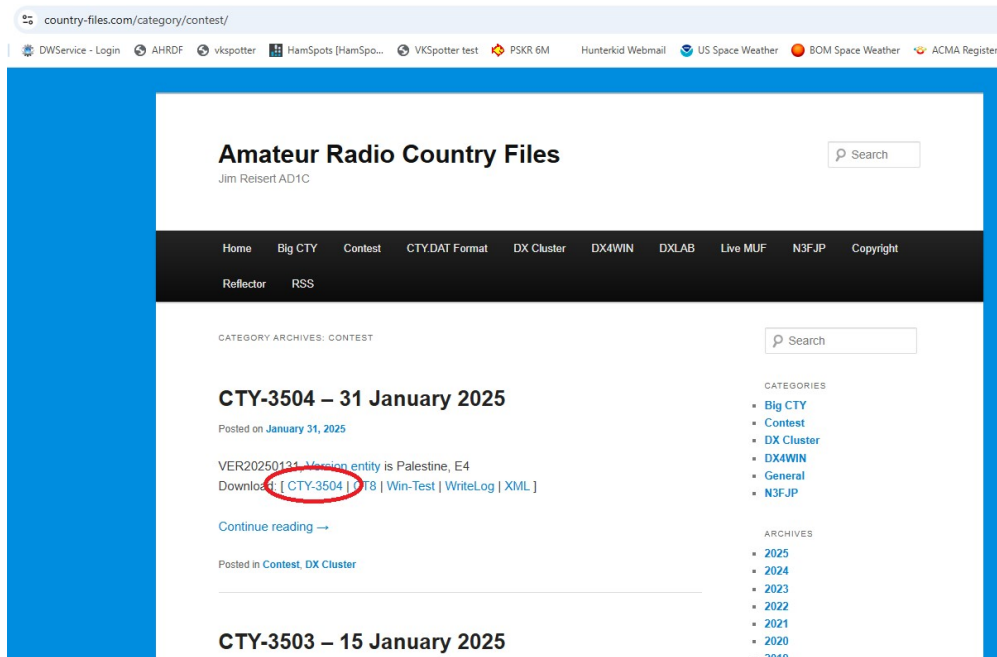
country-files.com/category/contest/

DWService - Login AHRDF vkspotter HamSpots [HamSpo... VKSpotter test PSKR 6M Hunterkid Webmail US Space Weather BOM Space Weather ACMA Register

Amateur Radio Country Files
Jim Reisert AD1C

Search

Home Big CTY Contest CTY.DAT Format DX Cluster DX4WIN DXLAB Live MUF N3FJP Copyright Reflector RSS

CATEGORY ARCHIVES: CONTEST

CTY-3504 – 31 January 2025

Posted on January 31, 2025

VER20250131, Version entity is Palestine, E4
Download: [ CTY-3504 | OT8 | Win-Test | WriteLog | XML ]

Continue reading →

Posted in Contest, DX Cluster

CTY-3503 – 15 January 2025

Search

CATEGORIES
- Big CTY
- Contest
- DX Cluster
- DX4WIN
- General
- N3FJP

ARCHIVES
- 2025
- 2024
- 2023
- 2022
- 2021
- 2020
- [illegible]